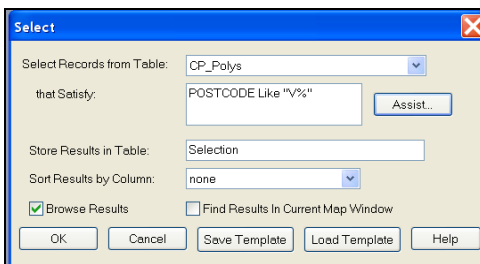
Select

Select Records from Table: CP_Polys

that Satisfy: POSTCODE Like "V%"

Assist...

Store Results in Table: Selection

Sort Results by Column: none

Browse Results

Find Results In Current Map Window

OK

Cancel

Save Template

Load Template

Help